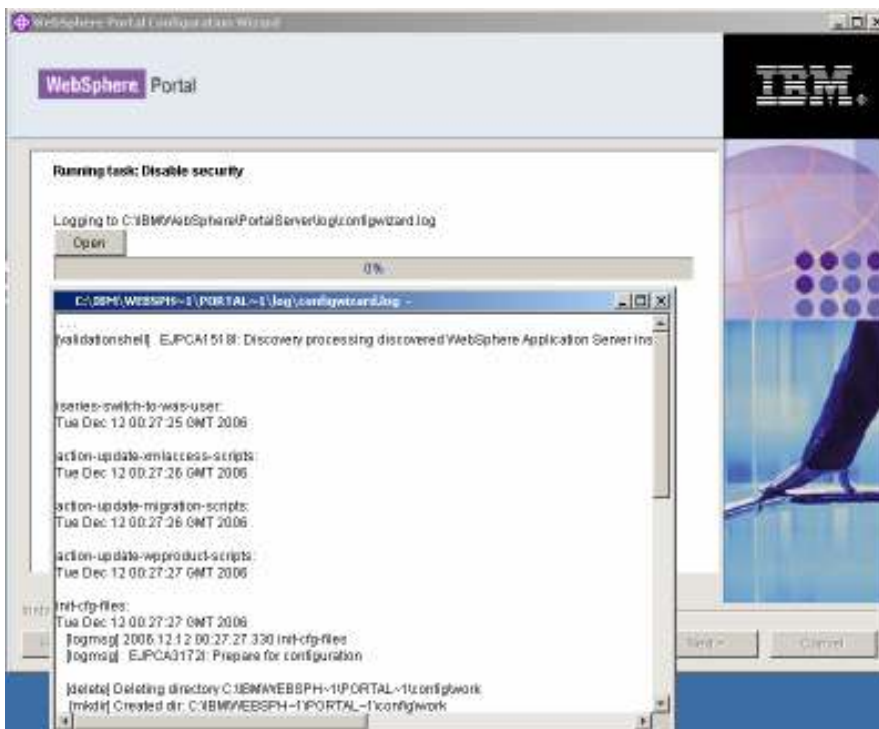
WebSphere Portal Configuration Wizard

WebSphere Portal

IBM

Running task: Disable security

Logging to C:\IBM\WebSphere\PortalServer\log\configwizard.log

Open

0%

C:\IBM\WEBSPH~1\PORTAL~1\log\configwizard.log

[validationshell] EJPCA1518I: Discovery processing discovered WebSphere Application Server ins

iseries-switch-to-was-user:
Tue Dec 12 00:27:25 GMT 2006

action-update-xmlaccess-scripts:
Tue Dec 12 00:27:26 GMT 2006

action-update-migration-scripts:
Tue Dec 12 00:27:26 GMT 2006

action-update-wpproduct-scripts:
Tue Dec 12 00:27:27 GMT 2006

init-cfg-files:
Tue Dec 12 00:27:27 GMT 2006
[logmsg] 2006.12.12 00:27:27.330 init-cfg-files
[logmsg] EJPCA3172I: Prepare for configuration

[delete] Deleting directory C:\IBM\WEBSPH~1\PORTAL~1\config\work
[mkdir] Created dir: C:\IBM\WEBSPH~1\PORTAL~1\config\work

Next >

Cancel